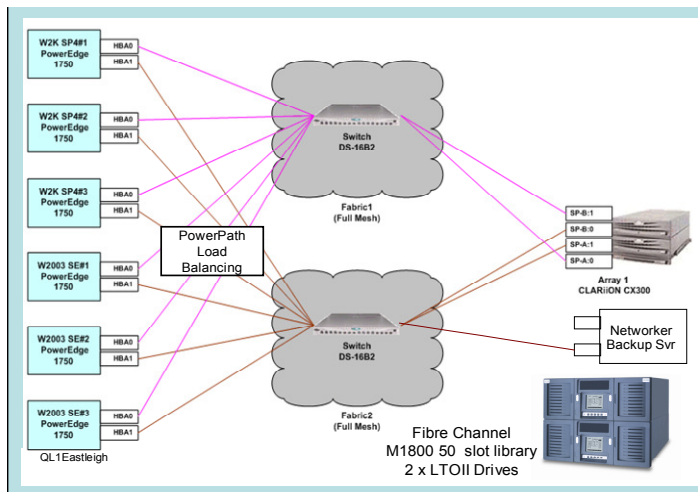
W2K SP4#1
PowerEdge
1750

HBA0
HBA1

W2K SP4#2
PowerEdge
1750

HBA0
HBA1

W2K SP4#3
PowerEdge
1750

HBA0
HBA1

W2003 SE#1
PowerEdge
1750

HBA0
HBA1

W2003 SE#2
PowerEdge
1750

HBA0
HBA1

W2003 SE#3
PowerEdge
1750

HBA0
HBA1

QL1Eastleigh

PowerPath
Load
Balancing

Switch
DS-16B2

Fabric1
(Full Mesh)

Switch
DS-16B2

Fabric2
(Full Mesh)

SP-B:1
SP-B:0
SP-A:1
SP-A:0

Array 1
CLARiiON CX300

Networker
Backup Svr

Fibre Channel
M1800 50 slot library
2 x LTOII Drives